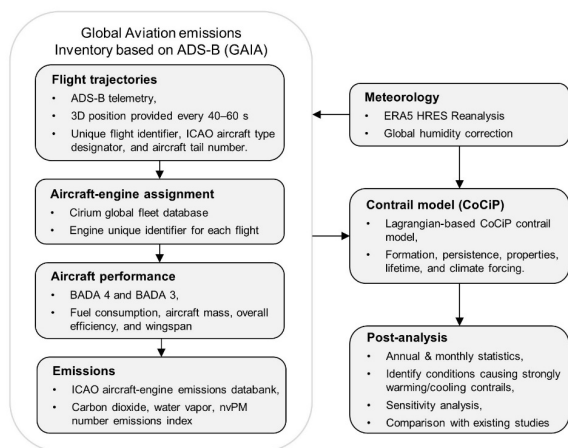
Global Aviation emissions Inventory based on ADS-B (GAIA)

Flight trajectories
- ADS-B telemetry,
- 3D position provided every 40–60 s
- Unique flight identifier, ICAO aircraft type designator, and aircraft tail number.

Aircraft-engine assignment
- Cirium global fleet database
- Engine unique identifier for each flight

Aircraft performance
- BADA 4 and BADA 3,
- Fuel consumption, aircraft mass, overall efficiency, and wingspan

Emissions
- ICAO aircraft-engine emissions databank,
- Carbon dioxide, water vapor, nvPM number emissions index

Meteorology
- ERA5 HRES Reanalysis
- Global humidity correction

Contrail model (CoCiP)
- Lagrangian-based CoCiP contrail model,
- Formation, persistence, properties, lifetime, and climate forcing.

Post-analysis
- Annual & monthly statistics,
- Identify conditions causing strongly warming/cooling contrails,
- Sensitivity analysis,
- Comparison with existing studies